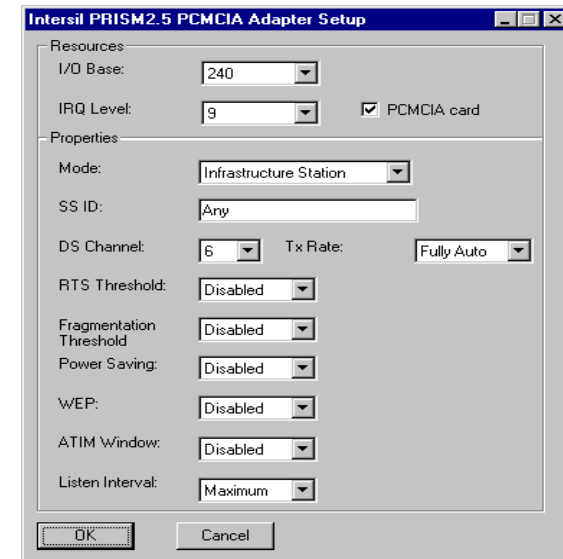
Intersil PRISM2.5 PCMCIA Adapter Setup

Resources

I/O Base: 240

IRQ Level: 9

PCMCIA card

Properties

Mode: Infrastructure Station

SS ID: Any

DS Channel: 6

Tx Rate: Fully Auto

RTS Threshold: Disabled

Fragmentation Threshold: Disabled

Power Saving: Disabled

WEP: Disabled

ATIM Window: Disabled

Listen Interval: Maximum

OK

Cancel